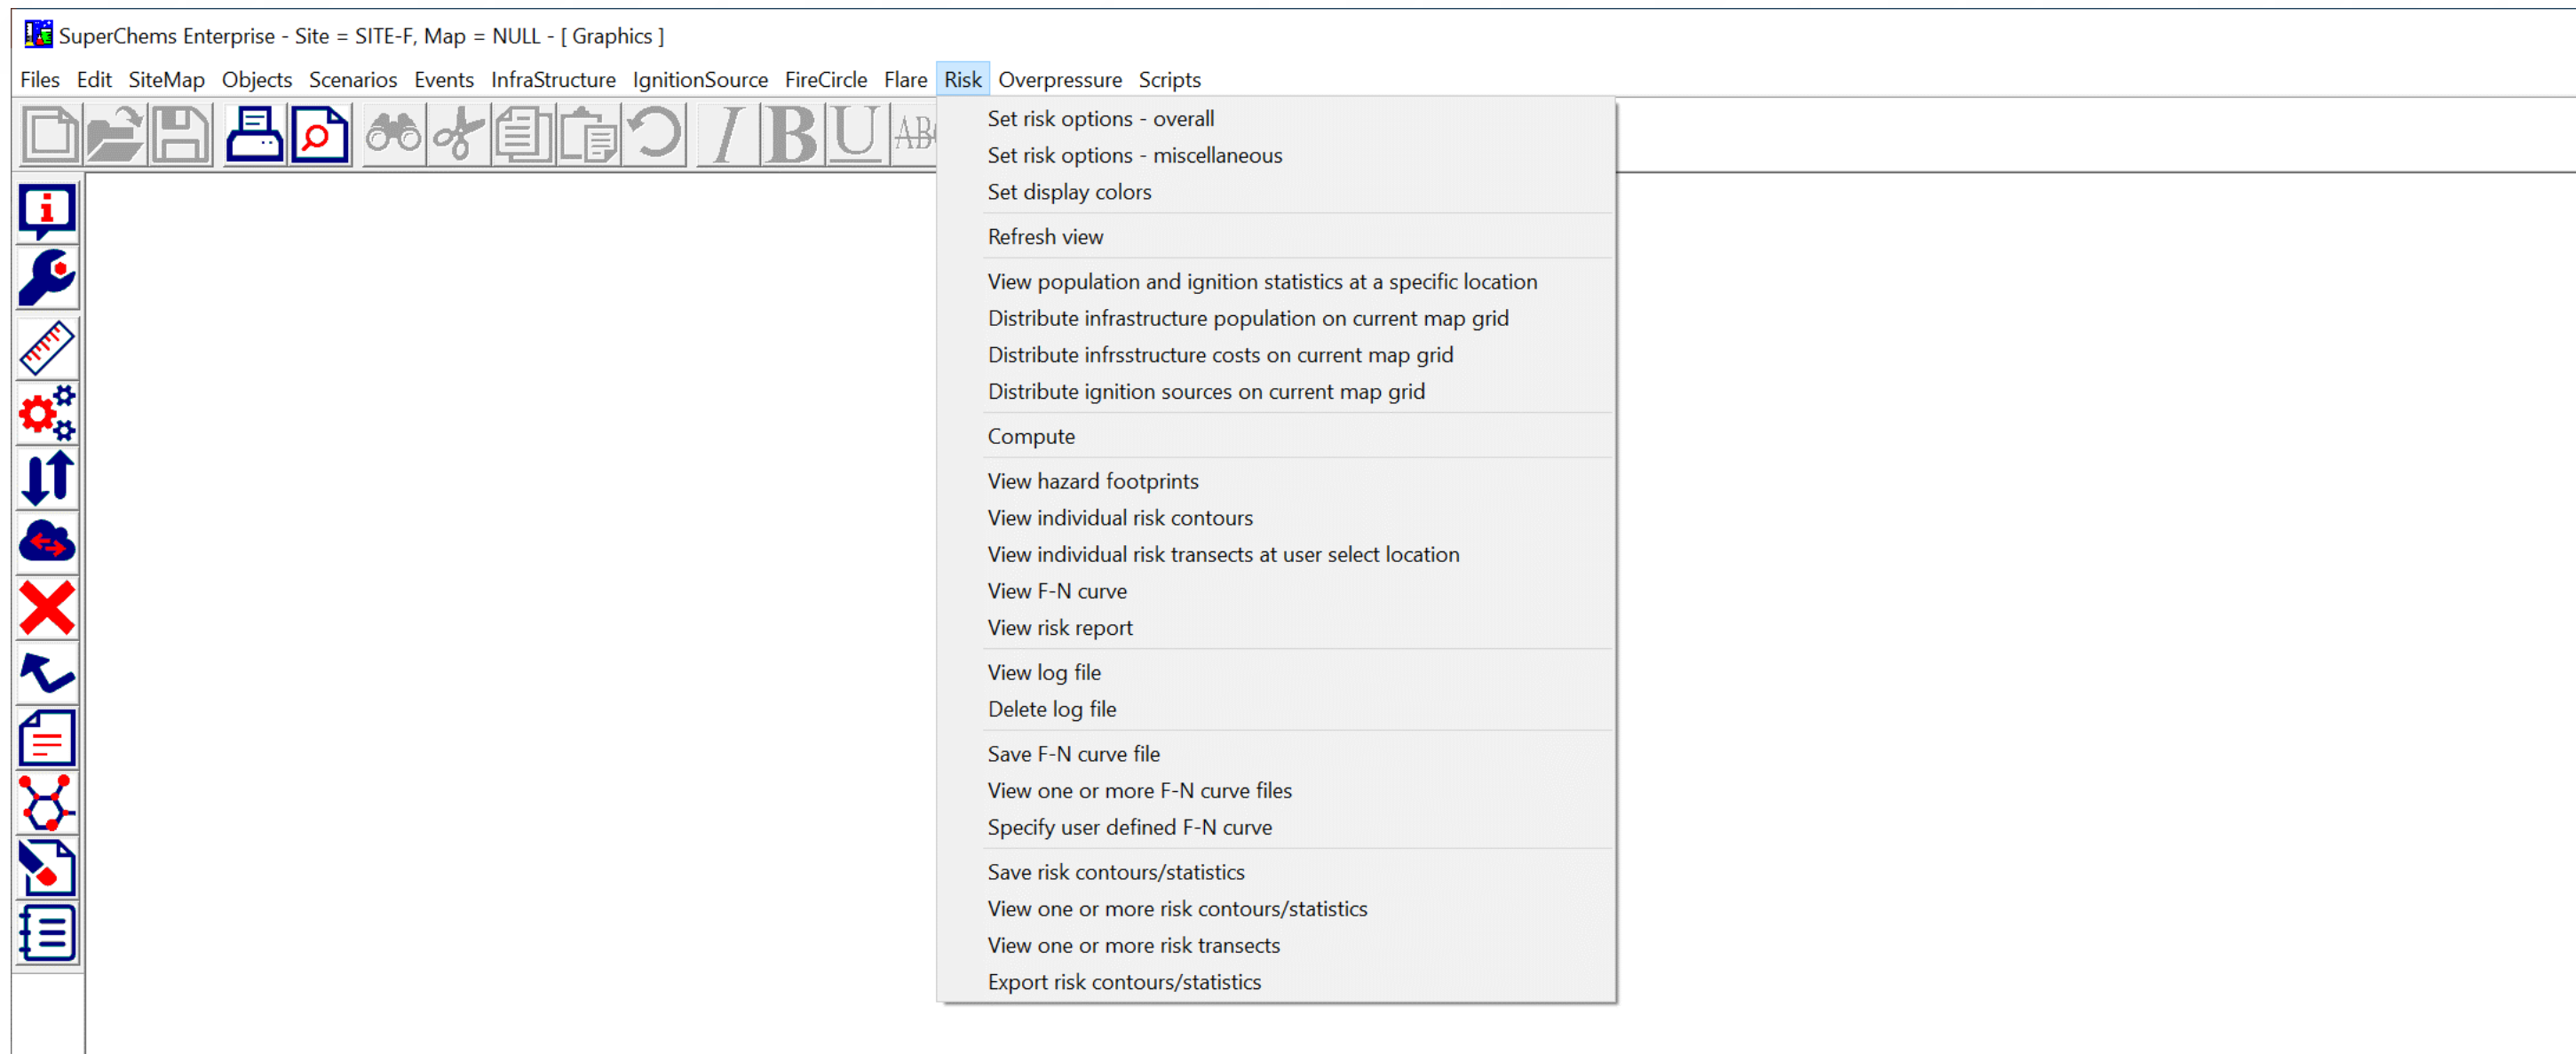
SuperChems Enterprise - Site = SITE-F, Map = NULL - [ Graphics ]

Files Edit SiteMap Objects Scenarios Events InfraStructure IgnitionSource FireCircle Flare Risk Overpressure Scripts

Set risk options - overall
Set risk options - miscellaneous
Set display colors

Refresh view

View population and ignition statistics at a specific location
Distribute infrastructure population on current map grid
Distribute infrsstructure costs on current map grid
Distribute ignition sources on current map grid

Compute

View hazard footprints
View individual risk contours
View individual risk transects at user select location
View F-N curve
View risk report

View log file
Delete log file

Save F-N curve file
View one or more F-N curve files
Specify user defined F-N curve

Save risk contours/statistics
View one or more risk contours/statistics
View one or more risk transects
Export risk contours/statistics